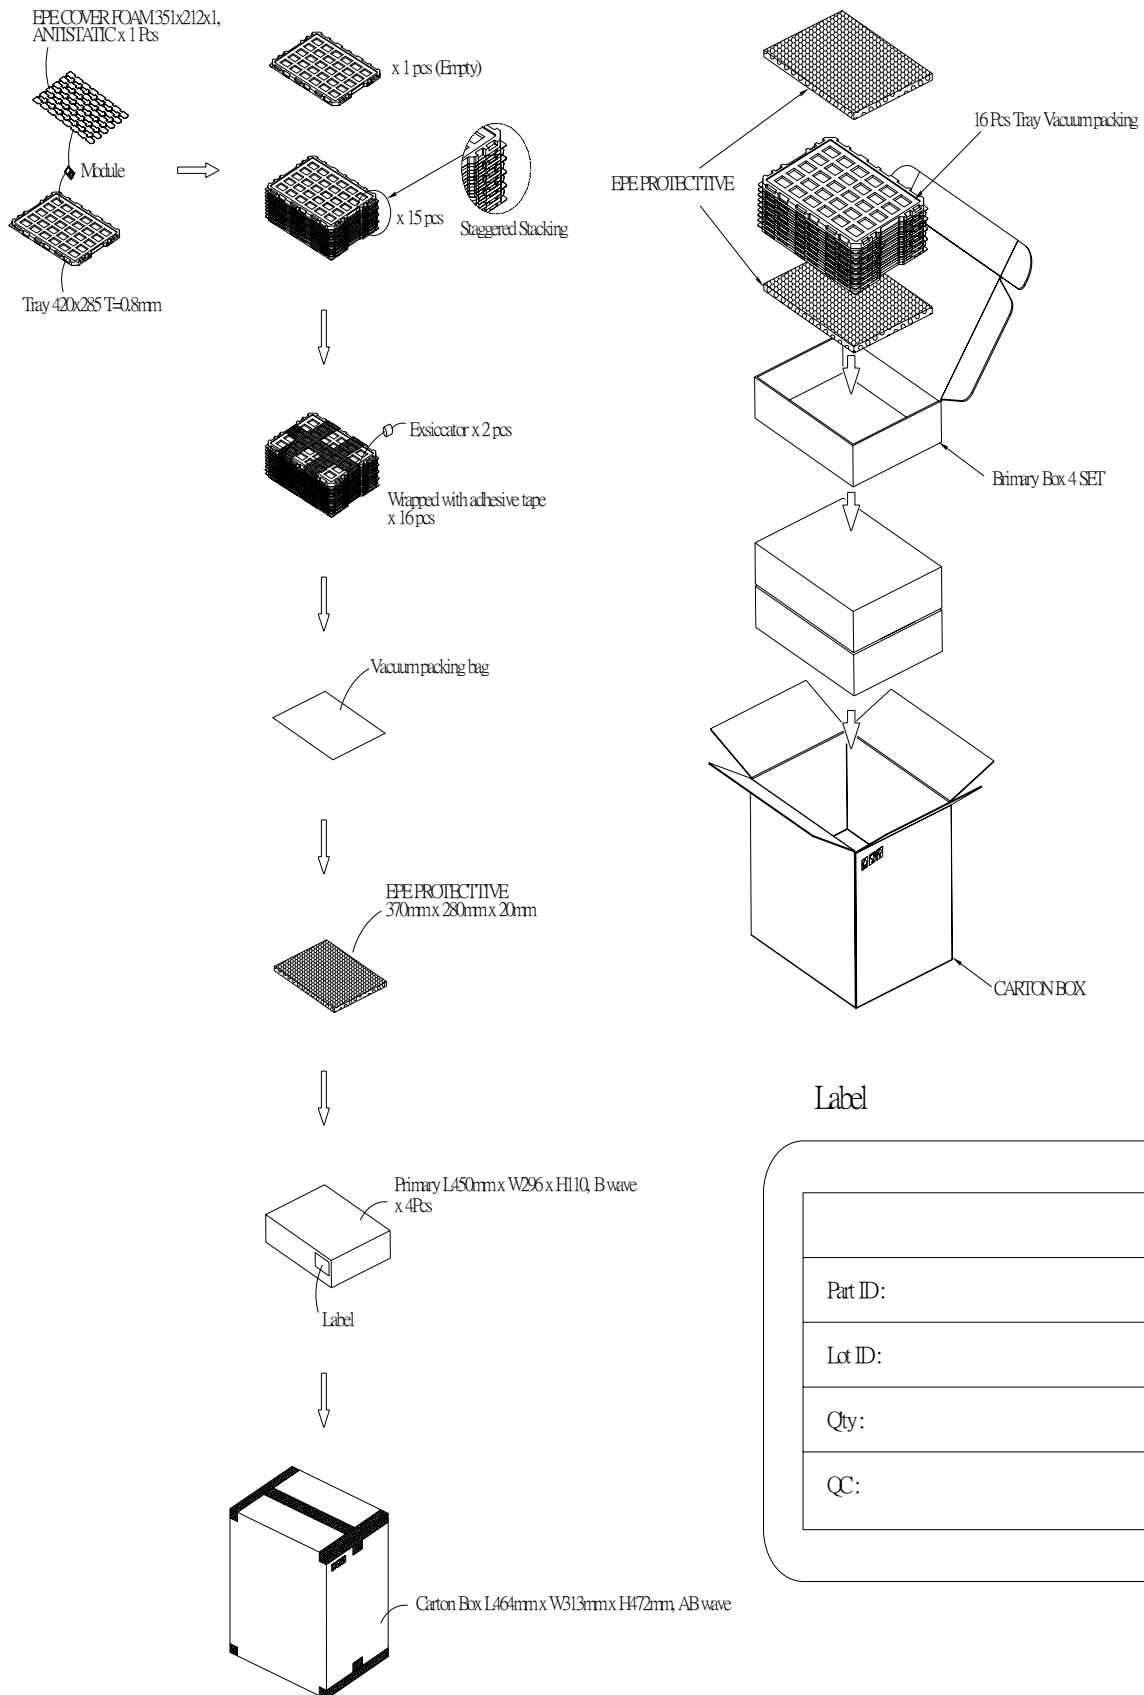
EPE COVER FOAM 351x212x1, ANTISTATIC x 1 Pcs

Module

Tray 420x285 T=0.8mm

x 1 pcs (Empty)

x 15 pcs

Staggered Stacking

Exsiccator x 2 pcs

Wrapped with adhesive tape x 16 pcs

Vacuum packing bag

EPE PROTECTTIVE 370mm x 280mm x 20mm

Primary L450mm x W296 x H110, B wave x 4Pcs

Label

Carton Box L464mm x W313mm x H472mm, AB wave

EPE PROTECTTIVE

16 Pcs Tray Vacuum packing

Brimary Box 4 SET

CARTON BOX

Label

| |
|---|
| Part ID: |
| Lot ID: |
| Qty: |
| QC: |